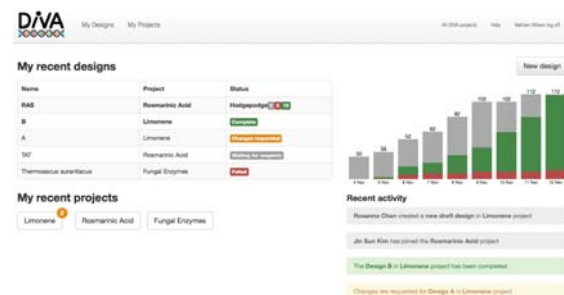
DIVA My Designs My Projects

All DIVA projects Help Nathan Hillson log off

My recent designs

New design

| Name | Project | Status |
|---|---|---|
| RAS | Rosmarinic Acid | Hodgepodge 3 6 16 |
| B | Limonene | Complete |
| A | Limonene | Changes requested |
| TAT | Rosmarinic Acid | Waiting for reagents |
| Thermoascus aurantiacus | Fungal Enzymes | Failed |

My recent projects

Limonene 2 Rosmarinic Acid Fungal Enzymes

20 36 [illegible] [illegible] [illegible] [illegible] 102 102 112 112

4 Nov 5 Nov 6 Nov 7 Nov 8 Nov 9 Nov 10 Nov 11 Nov 12 Nov

Recent activity

Rosanna Chan created a new draft design in Limonene project

Jin Sun Kim has joined the Rosmarinic Acid project

The Design B in Limonene project has been completed

Changes are requested for Design A in Limonene project